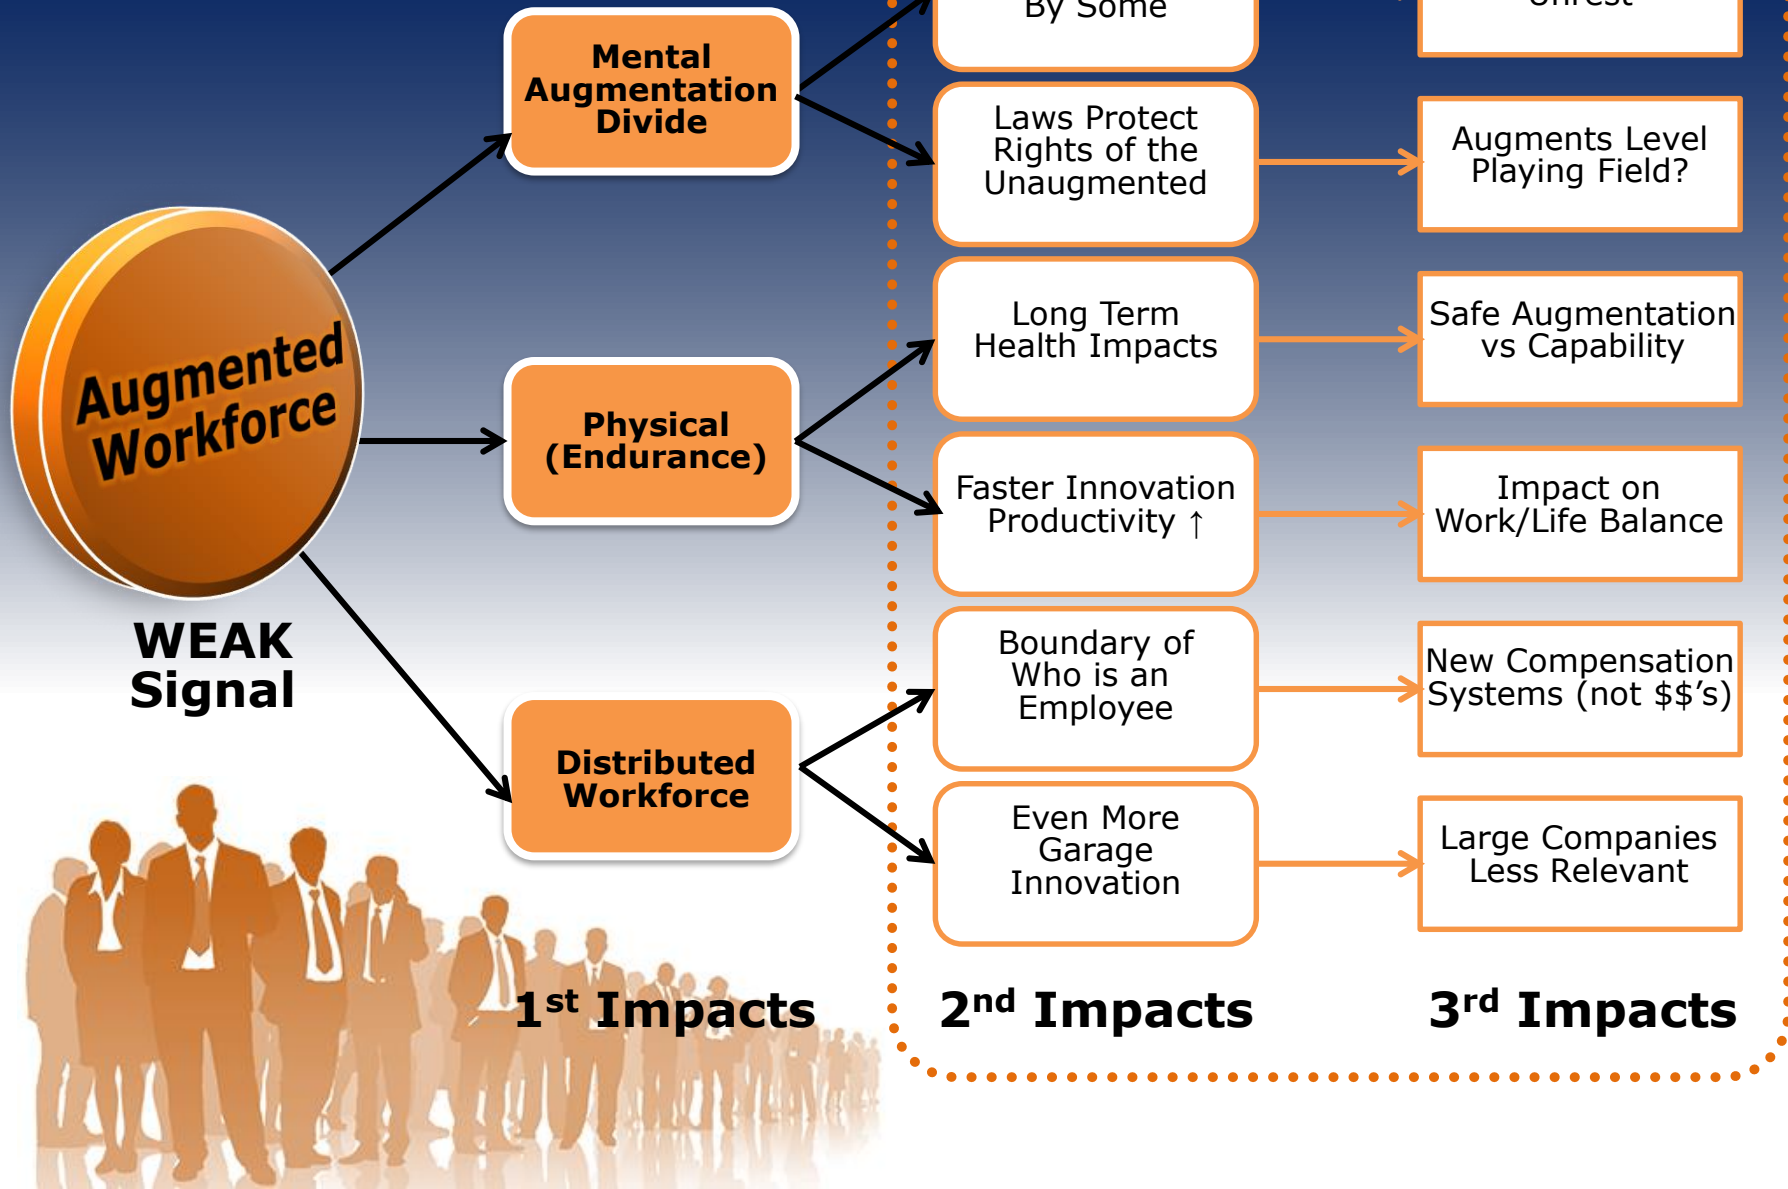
Augmented Workforce

WEAK Signal

Mental Augmentation Divide

Physical (Endurance)

Distributed Workforce

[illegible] By Some

Laws Protect Rights of the Unaugmented

Long Term Health Impacts

Faster Innovation Productivity ↑

Boundary of Who is an Employee

Even More Garage Innovation

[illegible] Unrest

Augments Level Playing Field?

Safe Augmentation vs Capability

Impact on Work/Life Balance

New Compensation Systems (not $$'s)

Large Companies Less Relevant

1$^{st}$ Impacts

2$^{nd}$ Impacts

3$^{rd}$ Impacts